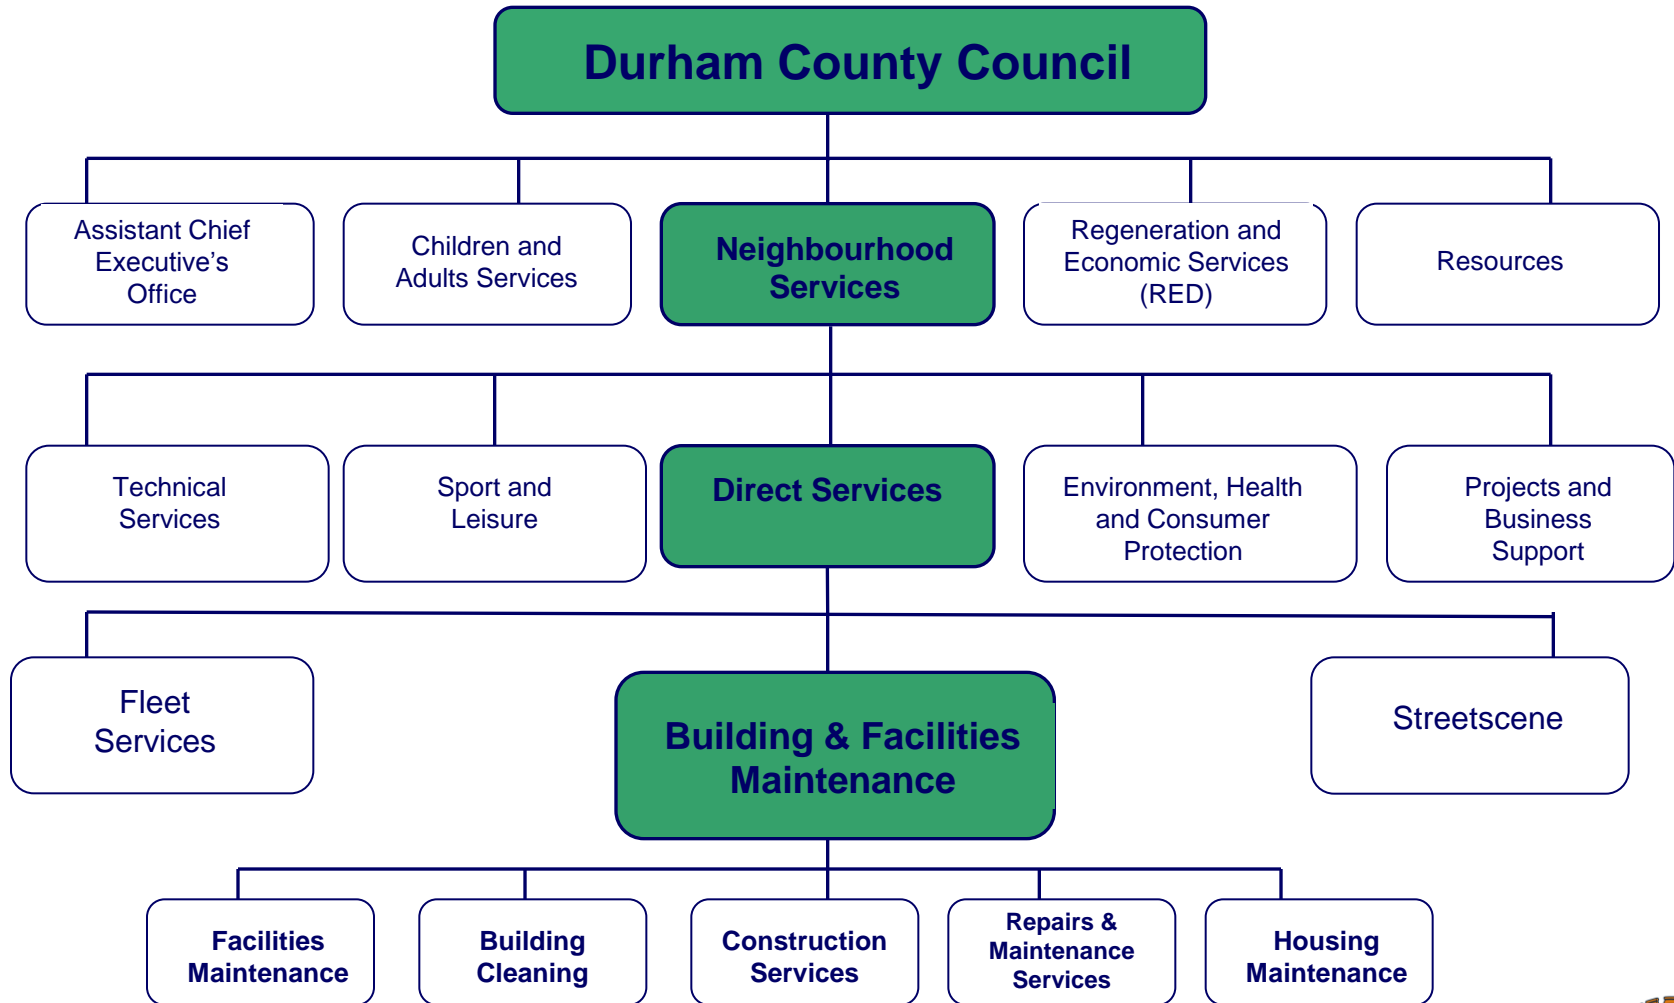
Durham County Council

Assistant Chief Executive's Office

Children and Adults Services

Neighbourhood Services

Regeneration and Economic Services (RED)

Resources

Technical Services

Sport and Leisure

Direct Services

Environment, Health and Consumer Protection

Projects and Business Support

Fleet Services

Building & Facilities Maintenance

Streetscene

Facilities Maintenance

Building Cleaning

Construction Services

Repairs & Maintenance Services

Housing Maintenance